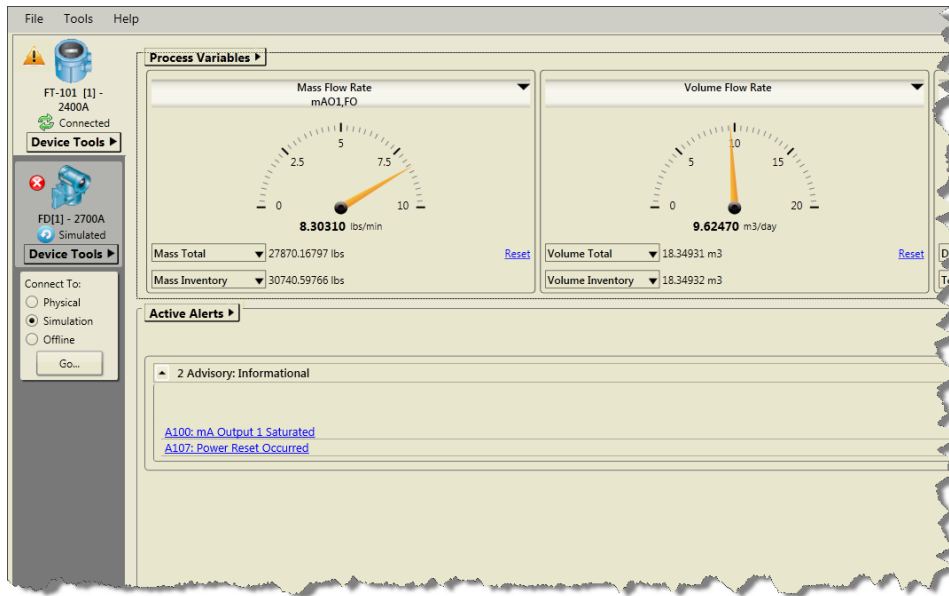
File Tools Help

FT-101 [1] - 2400A
Connected
Device Tools

FD[1] - 2700A
Simulated
Device Tools

Connect To:
Physical
Simulation
Offline
Go...

Process Variables

Mass Flow Rate
mAO1,FO
0 2.5 5 7.5 10
8.30310 lbs/min
Mass Total 27870.16797 lbs Reset
Mass Inventory 30740.59766 lbs

Volume Flow Rate
0 5 10 15 20
9.62470 m3/day
Volume Total 18.34931 m3 Reset
Volume Inventory 18.34932 m3

D
Te

Active Alerts

2 Advisory: Informational

A100: mA Output 1 Saturated
A107: Power Reset Occurred